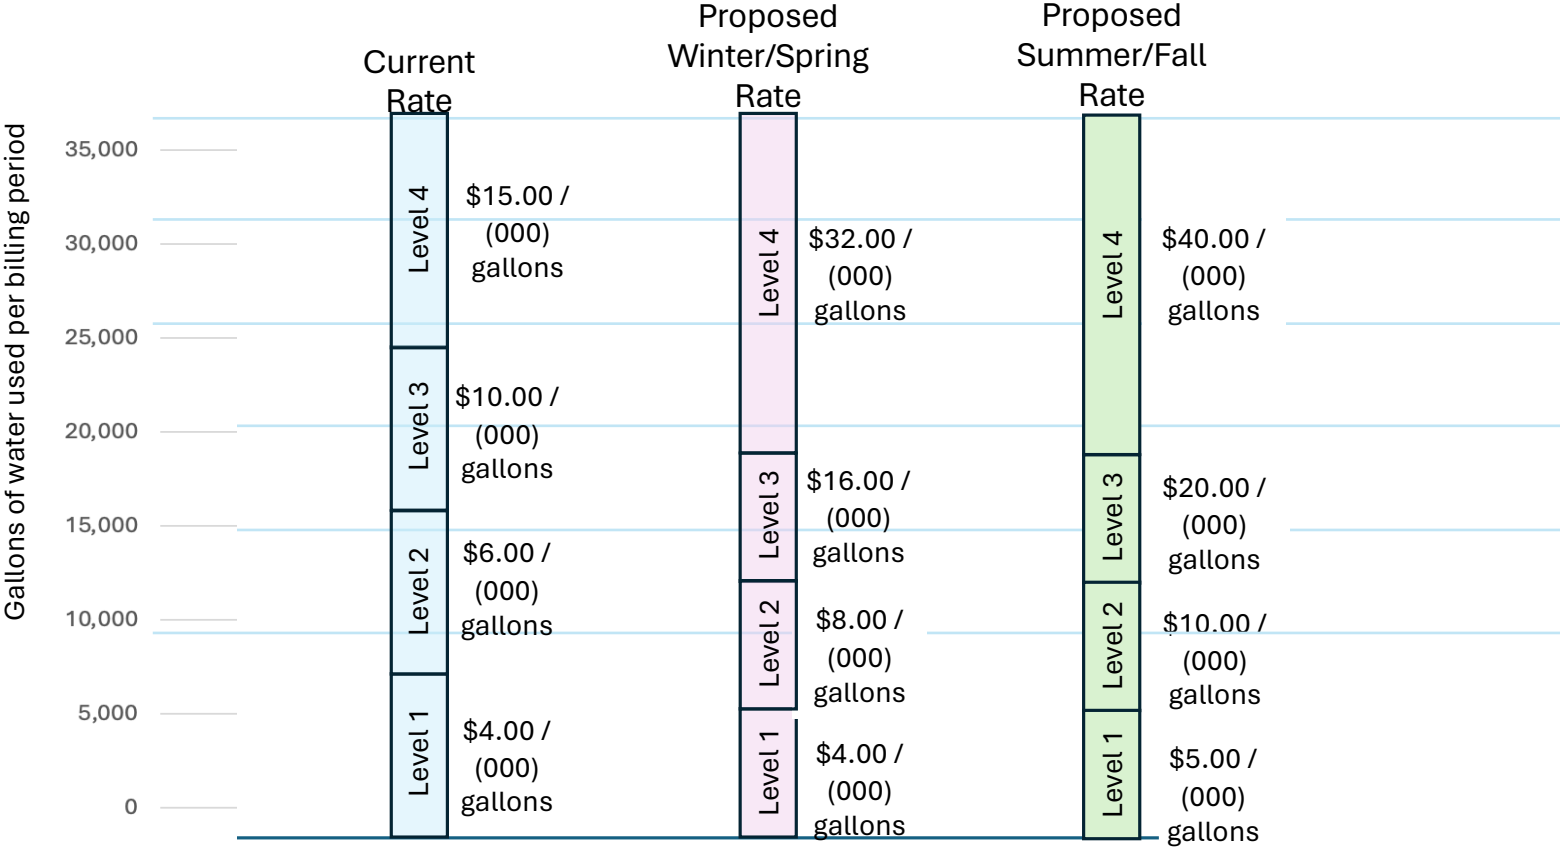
Gallons of water used per billing period

35,000
30,000
25,000
20,000
15,000
10,000
5,000
0

Current Rate

Level 4 $15.00 / (000) gallons

Level 3 $10.00 / (000) gallons

Level 2 $6.00 / (000) gallons

Level 1 $4.00 / (000) gallons

Proposed Winter/Spring Rate

Level 4 $32.00 / (000) gallons

Level 3 $16.00 / (000) gallons

Level 2 $8.00 / (000) gallons

Level 1 $4.00 / (000) gallons

Proposed Summer/Fall Rate

Level 4 $40.00 / (000) gallons

Level 3 $20.00 / (000) gallons

Level 2 $10.00 / (000) gallons

Level 1 $5.00 / (000) gallons